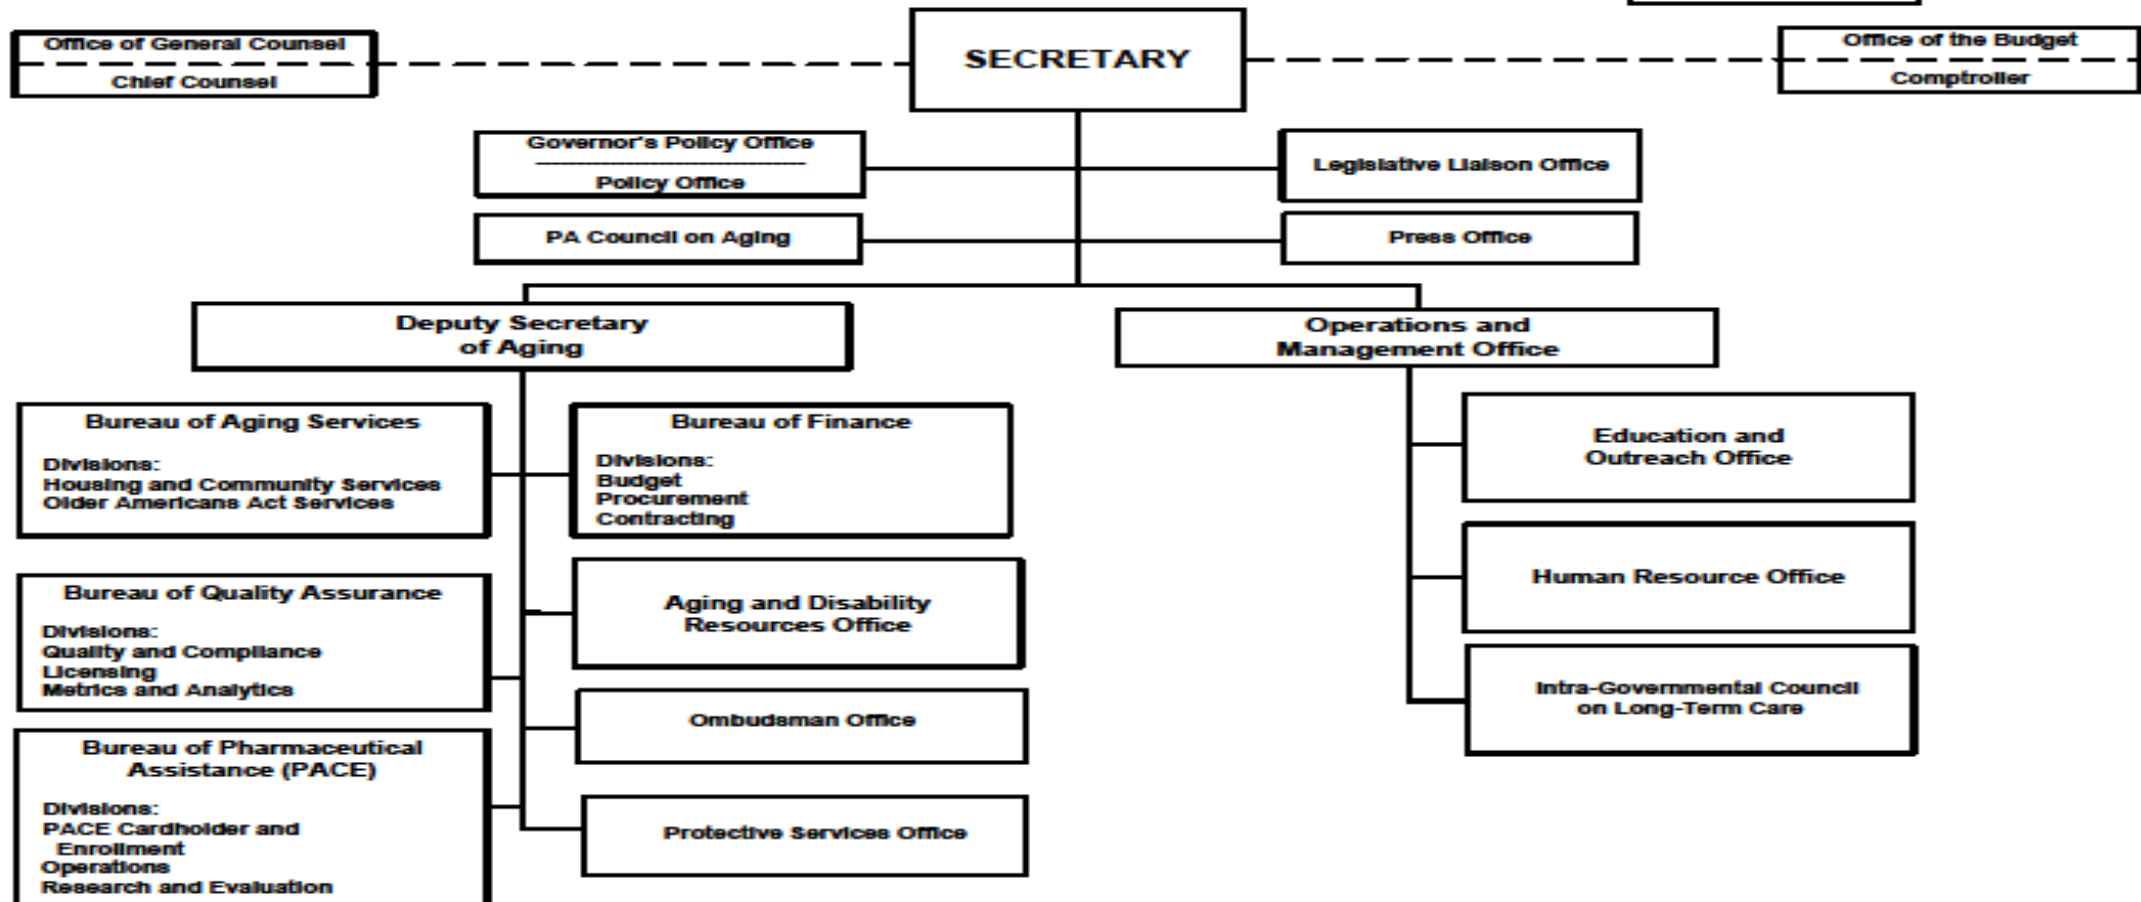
Office of General Counsel

Chief Counsel

SECRETARY

Office of the Budget

Comptroller

Governor's Policy Office

Policy Office

Legislative Liaison Office

PA Council on Aging

Press Office

Deputy Secretary of Aging

Operations and Management Office

Bureau of Aging Services

Divisions:
Housing and Community Services
Older Americans Act Services

Bureau of Finance

Divisions:
Budget
Procurement
Contracting

Education and Outreach Office

Bureau of Quality Assurance

Divisions:
Quality and Compliance
Licensing
Metrics and Analytics

Aging and Disability Resources Office

Human Resource Office

Ombudsman Office

Intra-Governmental Council on Long-Term Care

Bureau of Pharmaceutical Assistance (PACE)

Divisions:
PACE Cardholder and Enrollment
Operations
Research and Evaluation

Protective Services Office